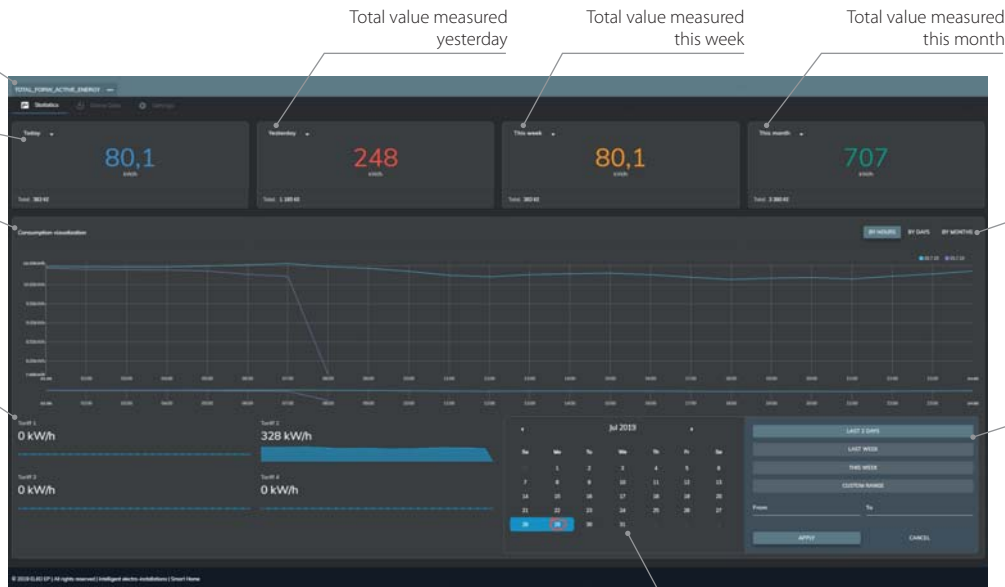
Total value measured yesterday

Total value measured this week

Total value measured this month

TOTAL_FORW_ACTIVE_ENERGY

Statistics

Today

80,1

kWh

Total: 383 kWh

Yesterday

248

kWh

Total: 1 165 kWh

This week

80,1

kWh

Total: 383 kWh

This month

707

kWh

Total: 3 860 kWh

Consumption visualization

BY HOURS BY DAYS BY MONTHS

Tariff 1
0 kW/h

Tariff 2
328 kW/h

Tariff 3
0 kW/h

Tariff 4
0 kW/h

Jul 2019

| Su | Mo | Tu | We | Th | Fr | Sa |
|---|---|---|---|---|---|---|
| 30 | 1 | 2 | 3 | 4 | 5 | 6 |
| 7 | 8 | 9 | 10 | 11 | 12 | 13 |
| 14 | 15 | 16 | 17 | 18 | 19 | 20 |
| 21 | 22 | 23 | 24 | 25 | 26 | 27 |
| 28 | 29 | 30 | 31 | | | |

LAST 2 DAYS

LAST WEEK

THIS WEEK

CUSTOM RANGE

From

To

APPLY

CANCEL

© 2019 ELKO EP | All rights reserved | Intelligent electro installations | Smart Home